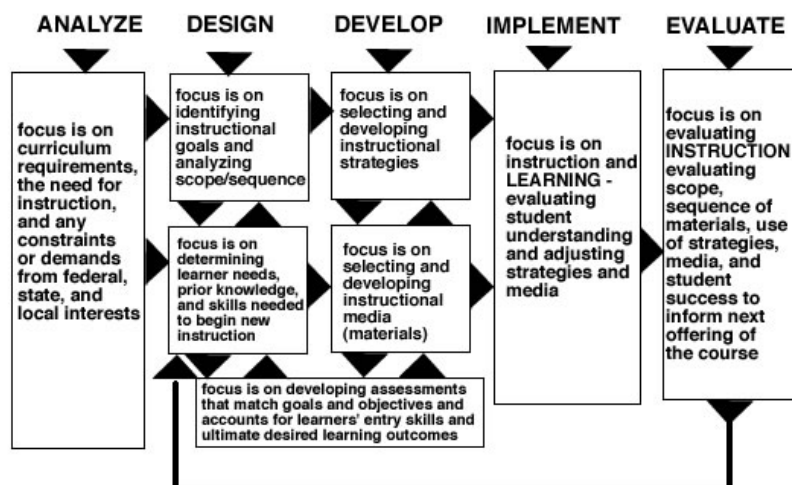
ANALYZE

focus is on curriculum requirements, the need for instruction, and any constraints or demands from federal, state, and local interests

DESIGN

focus is on identifying instructional goals and analyzing scope/sequence

focus is on determining learner needs, prior knowledge, and skills needed to begin new instruction

DEVELOP

focus is on selecting and developing instructional strategies

focus is on selecting and developing instructional media (materials)

focus is on developing assessments that match goals and objectives and accounts for learners' entry skills and ultimate desired learning outcomes

IMPLEMENT

focus is on instruction and LEARNING - evaluating student understanding and adjusting strategies and media

EVALUATE

focus is on evaluating INSTRUCTION evaluating scope, sequence of materials, use of strategies, media, and student success to inform next offering of the course